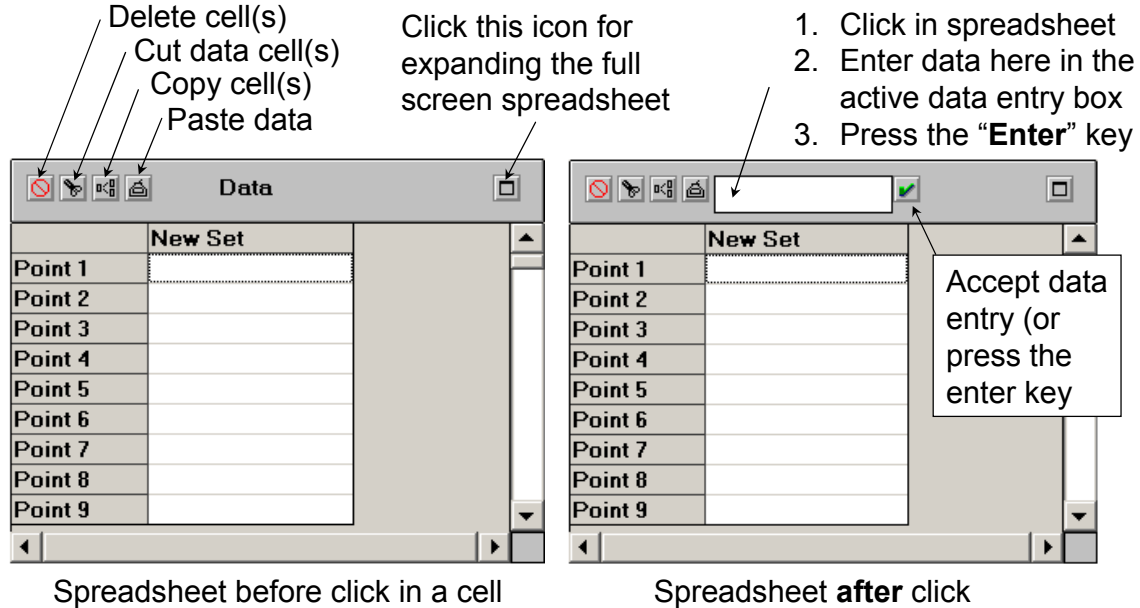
Delete cell(s)
Cut data cell(s)
Copy cell(s)
Paste data

Click this icon for expanding the full screen spreadsheet

1. Click in spreadsheet
2. Enter data here in the active data entry box
3. Press the "**Enter**" key

Data

| | New Set |
|---|---|
| Point 1 | |
| Point 2 | |
| Point 3 | |
| Point 4 | |
| Point 5 | |
| Point 6 | |
| Point 7 | |
| Point 8 | |
| Point 9 | |

| | New Set |
|---|---|
| Point 1 | |
| Point 2 | |
| Point 3 | |
| Point 4 | |
| Point 5 | |
| Point 6 | |
| Point 7 | |
| Point 8 | |
| Point 9 | |

Accept data entry (or press the enter key

Spreadsheet before click in a cell

Spreadsheet **after** click